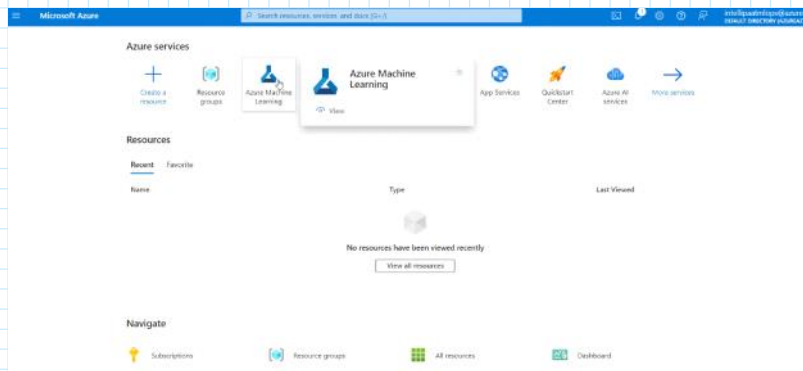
Microsoft Azure

Search resources, services and docs (G+/)

intellipaatmlops@azure...
DEFAULT DIRECTORY (AZUREAD...

Azure services

Create a resource

Resource groups

Azure Machine Learning

Azure Machine Learning

View

App Services

Quickstart Center

Azure AI services

More services

Resources

Recent

Favorite

| Name | Type | Last Viewed |
|---|---|---|

No resources have been viewed recently

View all resources

Navigate

Subscriptions

Resource groups

All resources

Dashboard